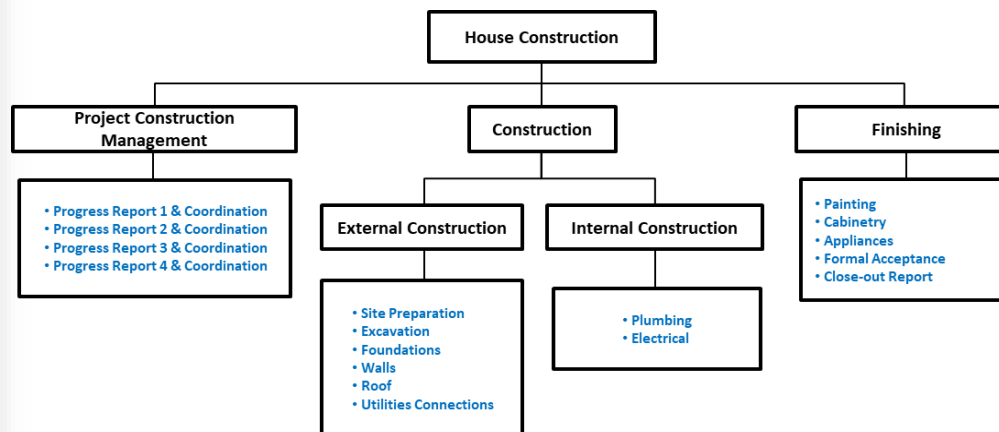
House Construction

Project Construction Management

• Progress Report 1 & Coordination
• Progress Report 2 & Coordination
• Progress Report 3 & Coordination
• Progress Report 4 & Coordination

Construction

External Construction

• Site Preparation
• Excavation
• Foundations
• Walls
• Roof
• Utilities Connections

Internal Construction

• Plumbing
• Electrical

Finishing

• Painting
• Cabinetry
• Appliances
• Formal Acceptance
• Close-out Report